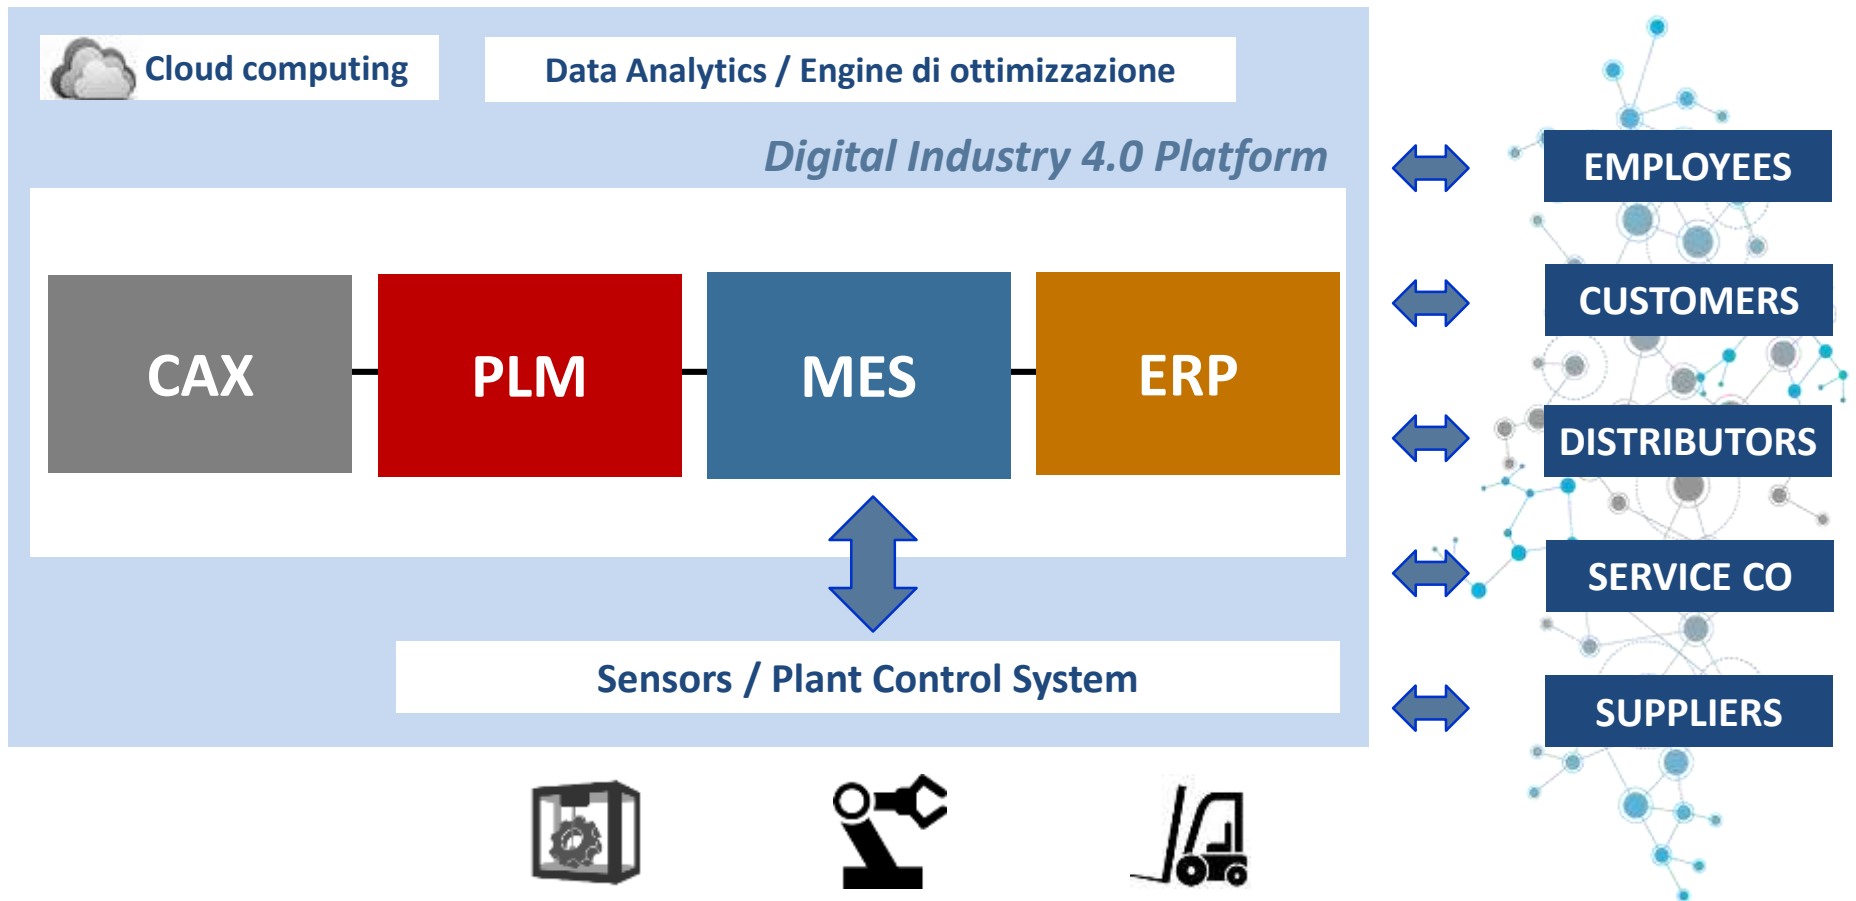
Cloud computing

Data Analytics / Engine di ottimizzazione

Digital Industry 4.0 Platform

CAX

PLM

MES

ERP

Sensors / Plant Control System

EMPLOYEES

CUSTOMERS

DISTRIBUTORS

SERVICE CO

SUPPLIERS